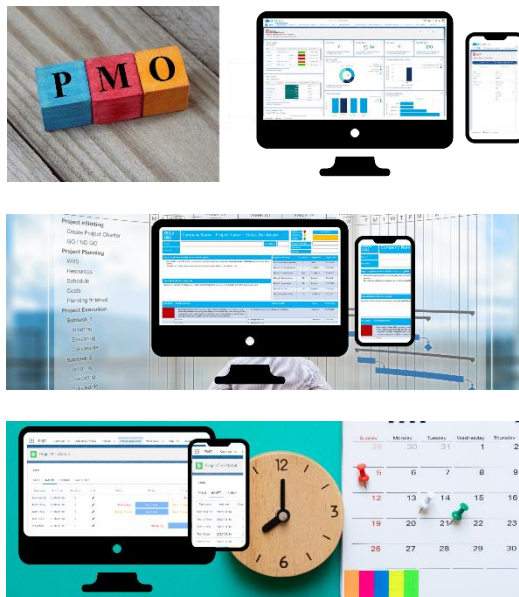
P M O

Project Initiation
Create Project Charter
GO / NO GO
Project Planning
WBS
Resources
Schedule
Costs
Planning Phase
Project Execution
Sprints

12
3

Sunday
Monday
Tuesday
Wednesday
Thursday
1
2
5
6
7
8
9
12
13
14
15
16
20
21
22
23
28
29
30